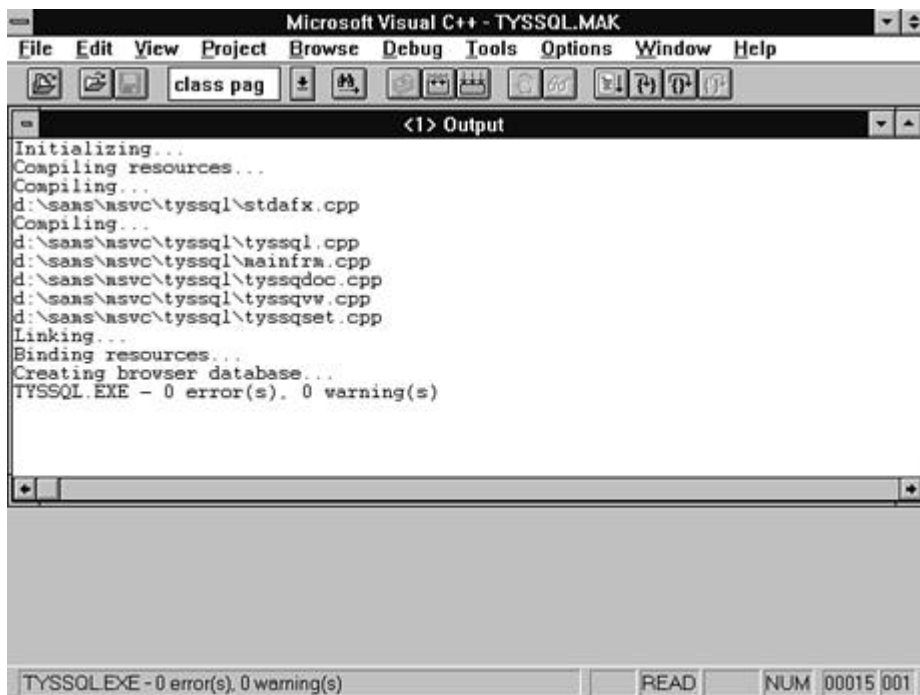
Microsoft Visual C++ - TYSSQL.MAK

File Edit View Project Browse Debug Tools Options Window Help

class pag

<1> Output

Initializing...
Compiling resources...
Compiling...
d:\sams\msvc\tyssql\stdafx.cpp
Compiling...
d:\sams\msvc\tyssql\tyssql.cpp
d:\sams\msvc\tyssql\mainfrm.cpp
d:\sams\msvc\tyssql\tyssqdoc.cpp
d:\sams\msvc\tyssql\tyssqvw.cpp
d:\sams\msvc\tyssql\tyssqset.cpp
Linking...
Binding resources...
Creating browser database...
TYSSQL.EXE - 0 error(s), 0 warning(s)

TYSSQL.EXE - 0 error(s), 0 warning(s) READ NUM 00015 001